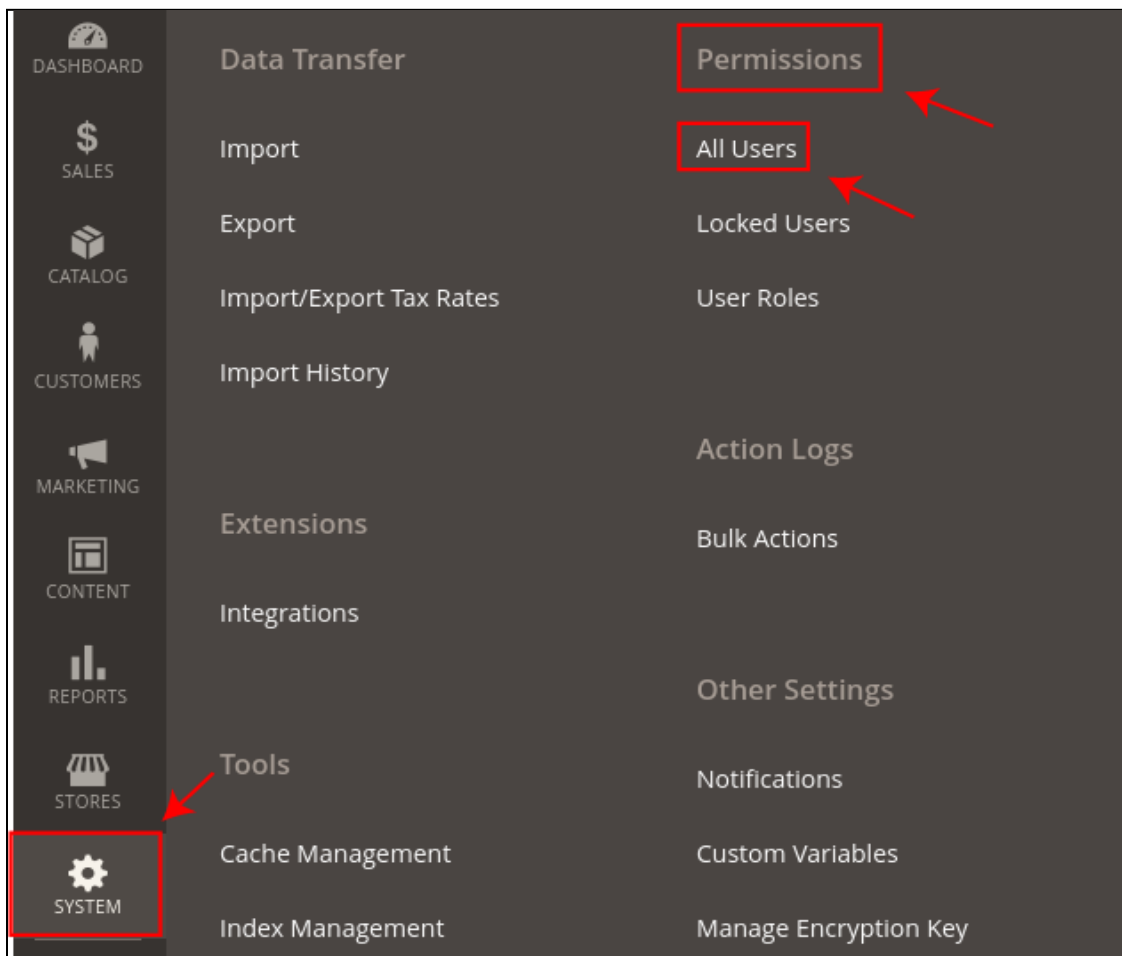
DASHBOARD
$
SALES
CATALOG
CUSTOMERS
MARKETING
CONTENT
REPORTS
STORES
SYSTEM

Data Transfer

Import

Export

Import/Export Tax Rates

Import History

Extensions

Integrations

Tools

Cache Management

Index Management

Permissions

All Users

Locked Users

User Roles

Action Logs

Bulk Actions

Other Settings

Notifications

Custom Variables

Manage Encryption Key